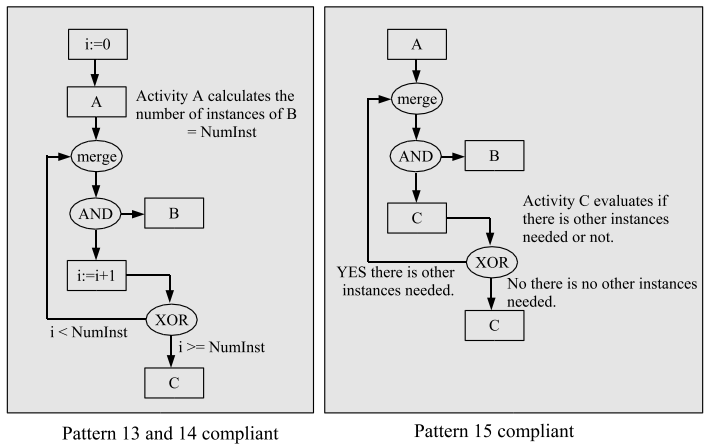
i:=0

A

Activity A calculates the number of instances of B = NumInst

merge

AND

B

i:=i+1

XOR

i < NumInst

i >= NumInst

C

Pattern 13 and 14 compliant

A

merge

AND

B

C

Activity C evaluates if there is other instances needed or not.

XOR

YES there is other instances needed.

No there is no other instances needed.

C

Pattern 15 compliant